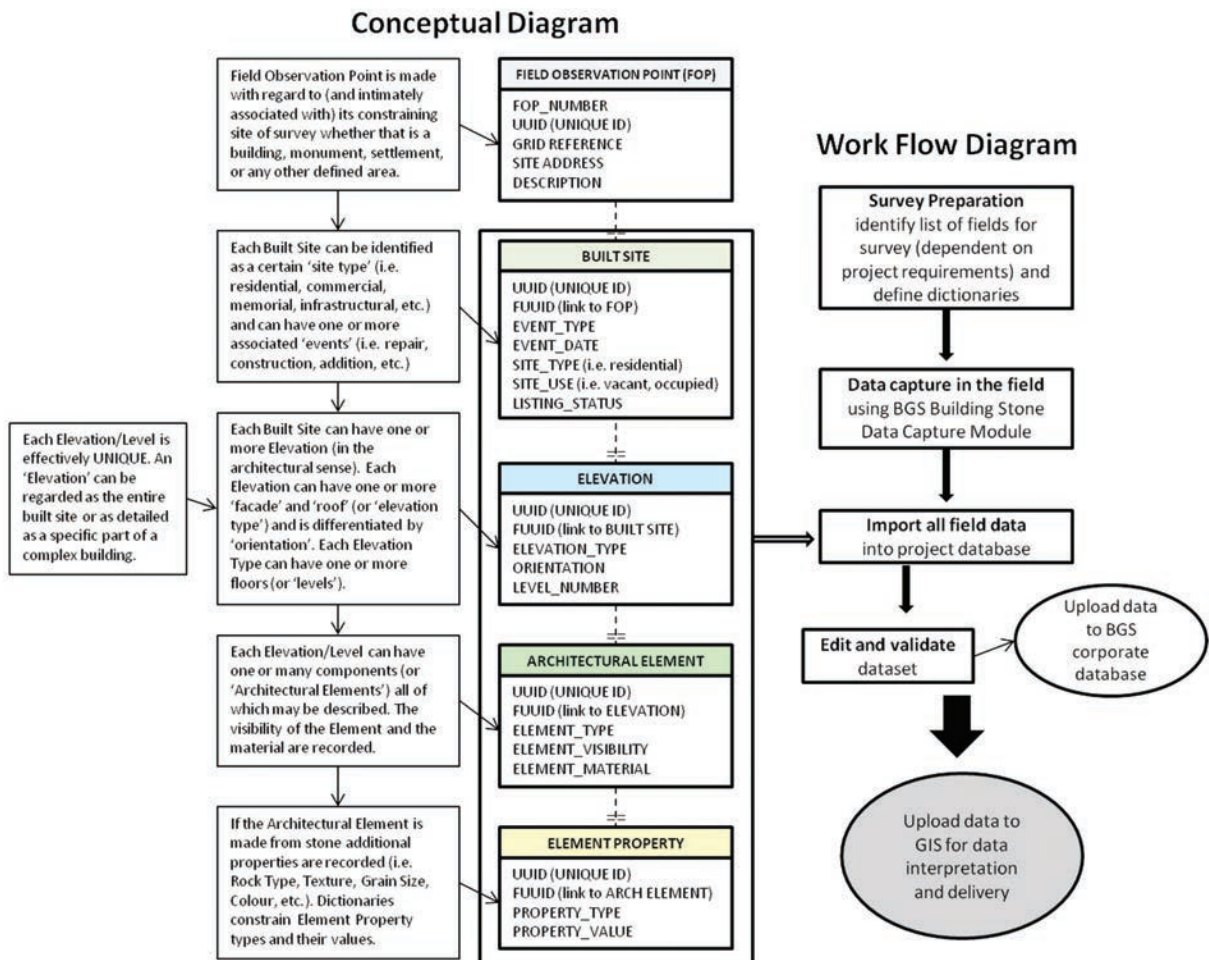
Conceptual Diagram

Field Observation Point is made with regard to (and intimately associated with) its constraining site of survey whether that is a building, monument, settlement, or any other defined area.

FIELD OBSERVATION POINT (FOP)
FOP_NUMBER
UUID (UNIQUE ID)
GRID REFERENCE
SITE ADDRESS
DESCRIPTION

Each Built Site can be identified as a certain 'site type' (i.e. residential, commercial, memorial, infrastructural, etc.) and can have one or more associated 'events' (i.e. repair, construction, addition, etc.)

BUILT SITE
UUID (UNIQUE ID)
FUUID (link to FOP)
EVENT_TYPE
EVENT_DATE
SITE_TYPE (i.e. residential)
SITE_USE (i.e. vacant, occupied)
LISTING_STATUS

Each Elevation/Level is effectively UNIQUE. An 'Elevation' can be regarded as the entire built site or as detailed as a specific part of a complex building.

Each Built Site can have one or more Elevation (in the architectural sense). Each Elevation can have one or more 'facade' and 'roof' (or 'elevation type') and is differentiated by 'orientation'. Each Elevation Type can have one or more floors (or 'levels').

ELEVATION
UUID (UNIQUE ID)
FUUID (link to BUILT SITE)
ELEVATION_TYPE
ORIENTATION
LEVEL_NUMBER

Each Elevation/Level can have one or many components (or 'Architectural Elements') all of which may be described. The visibility of the Element and the material are recorded.

ARCHITECTURAL ELEMENT
UUID (UNIQUE ID)
FUUID (link to ELEVATION)
ELEMENT_TYPE
ELEMENT_VISIBILITY
ELEMENT_MATERIAL

If the Architectural Element is made from stone additional properties are recorded (i.e. Rock Type, Texture, Grain Size, Colour, etc.). Dictionaries constrain Element Property types and their values.

ELEMENT PROPERTY
UUID (UNIQUE ID)
FUUID (link to ARCH ELEMENT)
PROPERTY_TYPE
PROPERTY_VALUE

Work Flow Diagram

Survey Preparation identify list of fields for survey (dependent on project requirements) and define dictionaries

Data capture in the field using BGS Building Stone Data Capture Module

Import all field data into project database

Edit and validate dataset

Upload data to BGS corporate database

Upload data to GIS for data interpretation and delivery